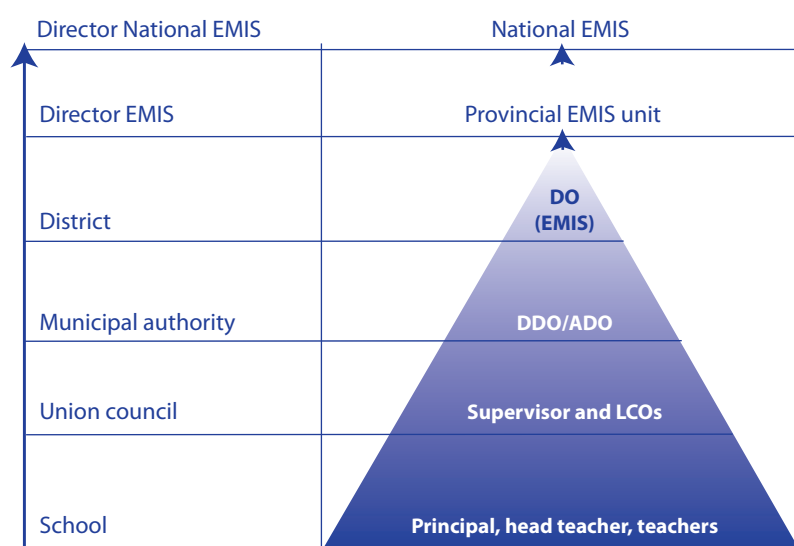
| Director National EMIS | National EMIS |
|---|---|
| Director EMIS | Provincial EMIS unit |
| District | DO (EMIS) |
| Municipal authority | DDO/ADO |
| Union council | Supervisor and LCOs |
| School | Principal, head teacher, teachers |